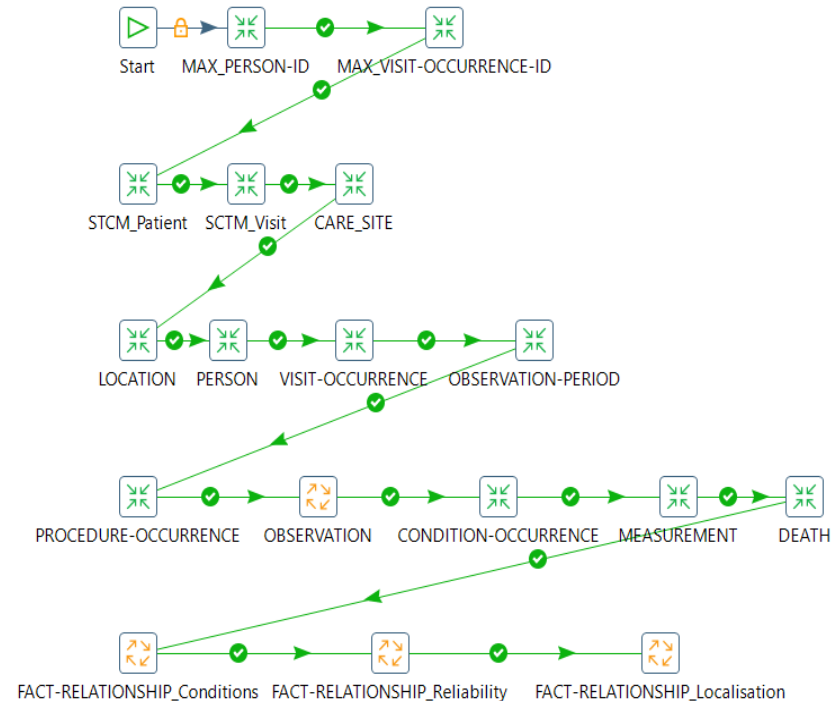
Start MAX_PERSON-ID MAX_VISIT-OCCURRENCE-ID

STCM_Patient SCTM_Visit CARE_SITE

LOCATION PERSON VISIT-OCCURRENCE OBSERVATION-PERIOD

PROCEDURE-OCCURRENCE OBSERVATION CONDITION-OCCURRENCE MEASUREMENT DEATH

FACT-RELATIONSHIP_Conditions FACT-RELATIONSHIP_Reliability FACT-RELATIONSHIP_Localisation